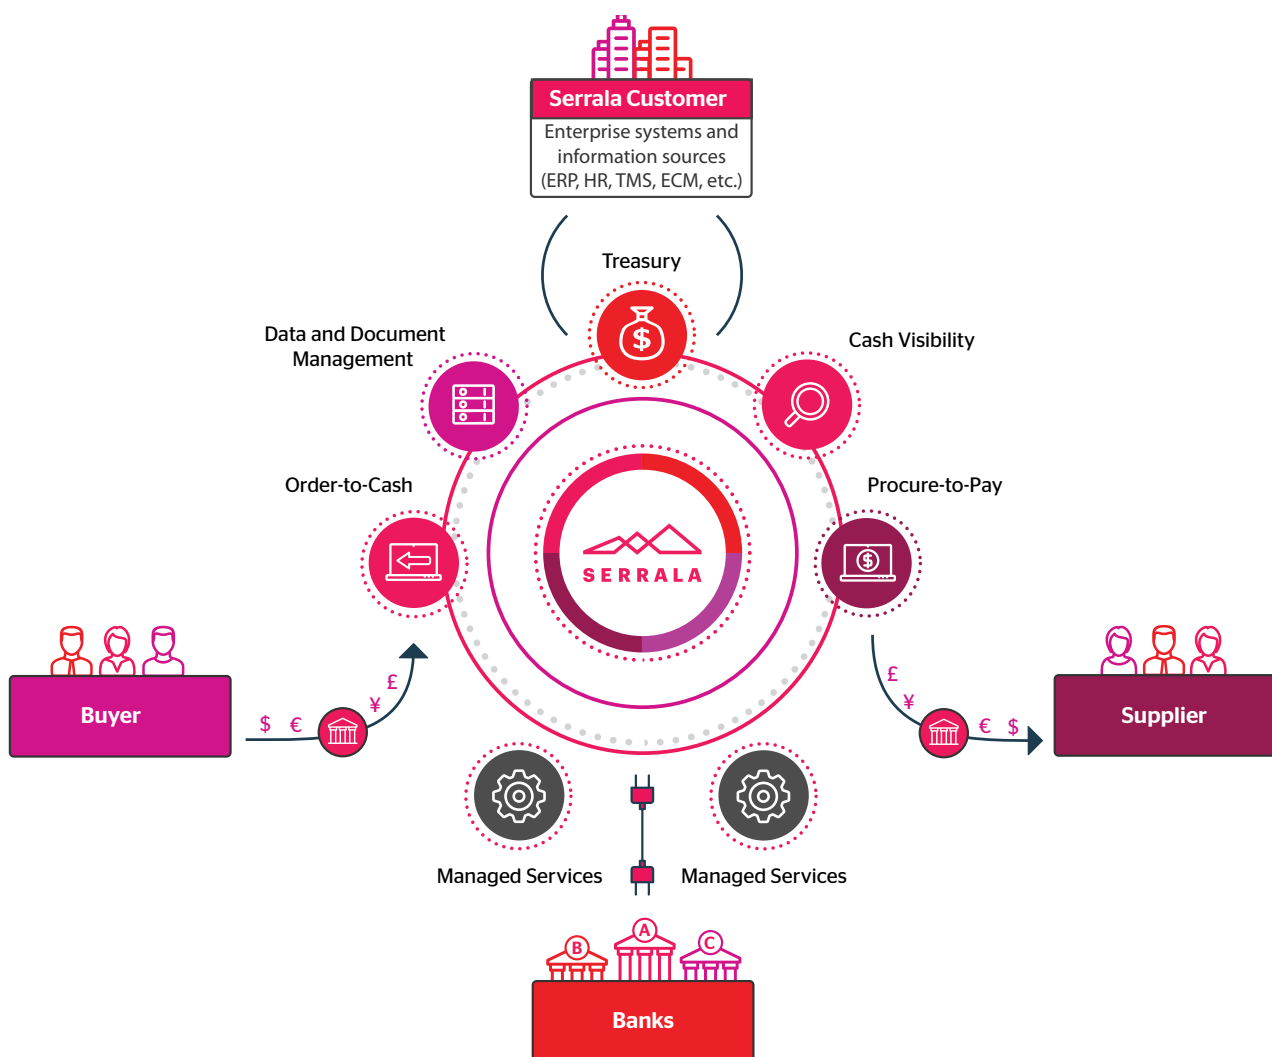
Serrala Customer

Enterprise systems and information sources (ERP, HR, TMS, ECM, etc.)

Treasury

Data and Document Management

Cash Visibility

Order-to-Cash

Procure-to-Pay

SERRALA

Buyer

$ € ¥ £

£ ¥ € $

Supplier

Managed Services

Managed Services

B A C

Banks